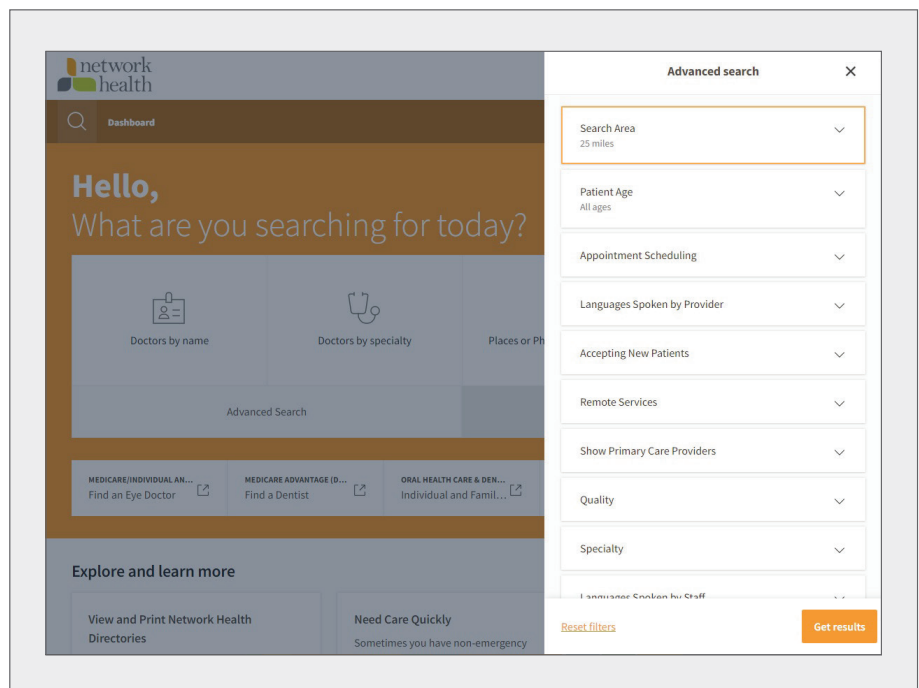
network health

Dashboard

Hello,
What are you searching for today?

Doctors by name

Doctors by specialty

Places or Ph

Advanced Search

MEDICARE/INDIVIDUAL AN...
Find an Eye Doctor

MEDICARE ADVANTAGE (D...
Find a Dentist

ORAL HEALTH CARE & DEN...
Individual and Famil...

Explore and learn more

View and Print Network Health Directories

Need Care Quickly
Sometimes you have non-emergency

Advanced search

Search Area
25 miles

Patient Age
All ages

Appointment Scheduling

Languages Spoken by Provider

Accepting New Patients

Remote Services

Show Primary Care Providers

Quality

Specialty

Languages Spoken by Staff

Reset filters

Get results